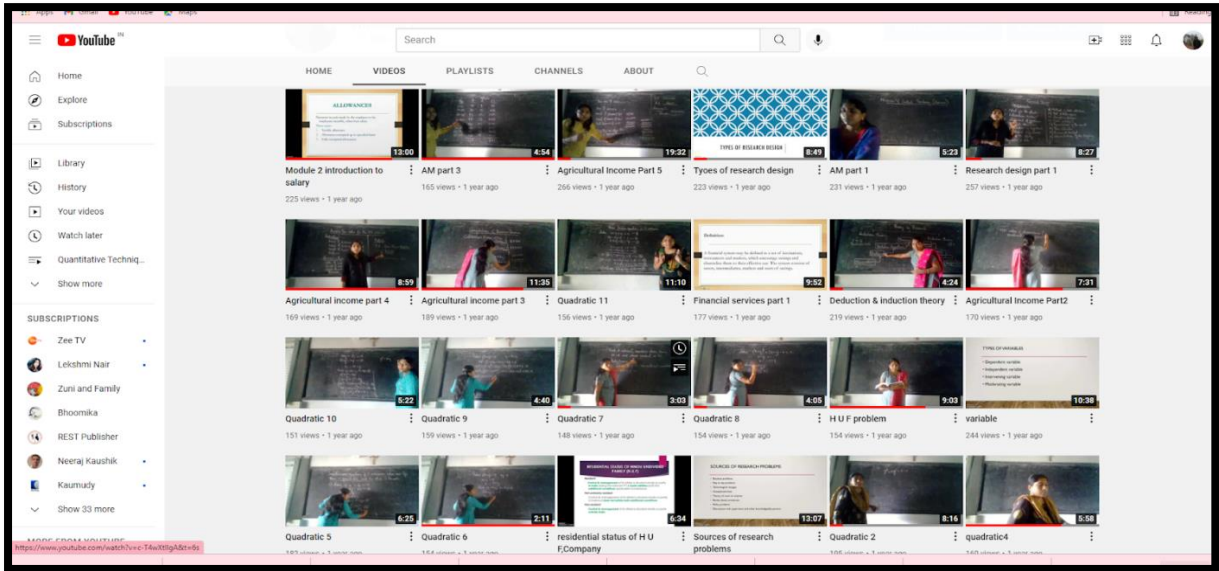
Apps Gmail YouTube Maps

YouTube IN

Search

Home
Explore
Subscriptions
Library
History
Your videos
Watch later
Quantitative Techniq...
Show more

SUBSCRIPTIONS
Zee TV
Lekshmi Nair
Zuni and Family
Bhoomika
REST Publisher
Neeraj Kaushik
Kaumudy
Show 33 more

HOME VIDEOS PLAYLISTS CHANNELS ABOUT

ALLOWANCES
13:00
Module 2 introduction to salary
225 views • 1 year ago

4:54
AM part 3
165 views • 1 year ago

19:32
Agricultural Income Part 5
266 views • 1 year ago

TYPES OF RESEARCH DESIGN
8:49
Tyoes of research design
223 views • 1 year ago

5:23
AM part 1
231 views • 1 year ago

8:27
Research design part 1
257 views • 1 year ago

8:59
Agricultural income part 4
169 views • 1 year ago

11:35
Agricultural income part 3
189 views • 1 year ago

11:10
Quadratic 11
156 views • 1 year ago

Definition
9:52
Financial services part 1
177 views • 1 year ago

4:24
Deduction & induction theory
219 views • 1 year ago

7:31
Agricultural Income Part2
170 views • 1 year ago

5:22
Quadratic 10
151 views • 1 year ago

4:40
Quadratic 9
159 views • 1 year ago

3:03
Quadratic 7
148 views • 1 year ago

4:05
Quadratic 8
154 views • 1 year ago

9:03
H U F problem
154 views • 1 year ago

TYPES OF VARIABLES
• Dependent variable
• Independent variable
• Intervening variable
• Moderating variable
10:38
variable
244 views • 1 year ago

6:25
Quadratic 5

2:11
Quadratic 6

RESIDENTIAL STATUS OF HINDU UNDIVIDED FAMILY (H.U.F)
6:34
residential status of H U F,Company

SOURCES OF RESEARCH PROBLEMS
13:07
Sources of research problems

8:16
Quadratic 2

5:58
quadratic4

https://www.youtube.com/watch?v=c-T4wlXt9gA&t=6s